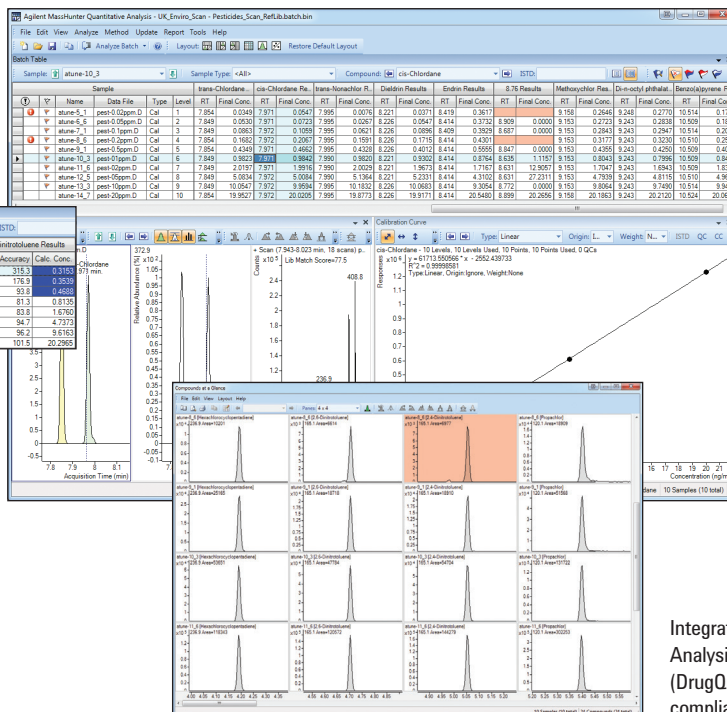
Agilent MassHunter Quantitative Analysis - UK_Enviro_Scan - Pesticides_Scan_RefLib.batch.bin

File Edit View Analyze Method Update Report Tools Help

Analyze Batch · Layout: Restore Default Layout

Batch Table

Sample: atune-10_3 Sample Type: <All> Compound: cis-Chlordane ISTD:

| | | Name | Data File | Type | Level | RT | Final Conc. | RT | Final Conc. | RT | Final Conc. | RT | Final Conc. | RT | Final Conc. | RT | Final Conc. | RT | Final Conc. | RT | Final Conc. | RT | Final Co |
|---|---|---|---|---|---|---|---|---|---|---|---|---|---|---|---|---|---|---|---|---|---|---|---|
| | | | | | | trans-Chlordane... | | cis-Chlordane Re... | | trans-Nonachlor R... | | Dieldrin Results | | Endrin Results | | 8.76 Results | | Methoxychlor Res... | | Di-n-octyl phthalat... | | Benzo(a)pyrene F | |
| | | atune-5_1 | pest-0.02ppm.D | Cal | 1 | 7.854 | 0.0349 | 7.971 | 0.0547 | 7.995 | 0.0076 | 8.221 | 0.0371 | 8.419 | 0.3617 | | | 9.158 | 0.2646 | 9.248 | 0.2770 | 10.514 | 0.1 |
| | | atune-6_6 | pest-0.05ppm.D | Cal | 2 | 7.849 | 0.0530 | 7.971 | 0.0723 | 7.995 | 0.0267 | 8.226 | 0.0547 | 8.414 | 0.3732 | 8.909 | 0.0000 | 9.153 | 0.2723 | 9.243 | 0.2838 | 10.509 | 0.1 |
| | | atune-7_1 | pest-0.1ppm.D | Cal | 3 | 7.849 | 0.0863 | 7.972 | 0.1059 | 7.995 | 0.0621 | 8.226 | 0.0896 | 8.409 | 0.3929 | 8.687 | 0.0000 | 9.153 | 0.2843 | 9.243 | 0.2947 | 10.514 | 0.2 |
| | | atune-8_6 | pest-0.2ppm.D | Cal | 4 | 7.854 | 0.1682 | 7.972 | 0.2067 | 7.995 | 0.1591 | 8.226 | 0.1715 | 8.414 | 0.4301 | | | 9.153 | 0.3177 | 9.243 | 0.3230 | 10.510 | 0.2 |
| | | atune-9_1 | pest-0.5ppm.D | Cal | 5 | 7.854 | 0.4349 | 7.971 | 0.4662 | 7.995 | 0.4328 | 8.226 | 0.4012 | 8.414 | 0.5555 | 8.847 | 0.0000 | 9.153 | 0.4355 | 9.243 | 0.4250 | 10.509 | 0.4 |
| ▸ | | atune-10_3 | pest-01ppm.D | Cal | 6 | 7.849 | 0.9823 | 7.971 | 0.9842 | 7.990 | 0.9820 | 8.221 | 0.9302 | 8.414 | 0.8764 | 8.635 | 1.1157 | 9.153 | 0.8043 | 9.243 | 0.7996 | 10.509 | 0.8 |
| | | atune-11_6 | pest-02ppm.D | Cal | 7 | 7.849 | 2.0197 | 7.971 | 1.9916 | 7.990 | 2.0029 | 8.221 | 1.9673 | 8.414 | 1.7167 | 8.631 | 12.9057 | 9.153 | 1.7047 | 9.243 | 1.6943 | 10.509 | 1.8 |
| | | atune-12_5 | pest-05ppm.D | Cal | 8 | 7.849 | 5.0834 | 7.972 | 5.0084 | 7.990 | 5.1364 | 8.226 | 5.2331 | 8.414 | 4.3102 | 8.631 | 27.2311 | 9.153 | 4.7939 | 9.243 | 4.8115 | 10.509 | 4.9 |
| | | atune-13_3 | pest-10ppm.D | Cal | 9 | 7.849 | 10.0547 | 7.972 | 9.9594 | 7.995 | 10.1832 | 8.226 | 10.0683 | 8.414 | 9.3054 | 8.772 | 0.0000 | 9.153 | 9.8064 | 9.243 | 9.7490 | 10.514 | 9.9 |
| | | atune-7_1 | pest-20ppm.D | Cal | 10 | 7.854 | 19.9527 | 7.972 | 20.0205 | 7.995 | 19.8773 | 8.226 | 19.9171 | 8.414 | 20.5480 | 8.899 | 20.2656 | 9.158 | 20.1863 | 9.243 | 20.2120 | 10.524 | 20.0 |

ISTD:
initrotoluene Results
| Accuracy | Calc. Conc. |
|---|---|
| 315.3 | 0.3153 |
| 176.9 | 0.3538 |
| 93.8 | 0.4690 |
| 81.3 | 0.8135 |
| 83.8 | 1.6760 |
| 94.7 | 4.7373 |
| 96.2 | 9.6163 |
| 101.5 | 20.2965 |

Chlordane
373 min.
372.9
Relative Abundance (%) x10
+ Scan (7.943-8.023 min, 18 scans) p..
Lib Match Score=77.5
408.8
236.9
Counts
Acquisition Time (min)
7.8 7.9 8

Calibration Curve
Type: Linear Origin: I... Weight: N... ISTD QC CC
cis-Chlordane - 10 Levels, 10 Levels Used, 10 Points, 10 Points Used, 0 QCs
y = 61713.550566 * x - 2552.439733
R^2 = 0.99998581
Type:Linear, Origin:Ignore, Weight:None
Responses x10⁶
16 17 18 19 20 21
Concentration (ng/m
dane 10 Samples (10 total)

Compounds at a Glance
File Edit View Layout Help
Panes: 4 x 4
atune-5_1 [Hexachlorocyclopentadiene] 236.9 Area=10221
atune-5_6 [2,6-Dinitrotoluene] 165.1 Area=6814
atune-5_6 [2,4-Dinitrotoluene] 165.1 Area=6977
atune-5_6 [Propachlor] 120.1 Area=16909
atune-5_1 [Hexachlorocyclopentadiene] 236.9 Area=20185
atune-5_1 [2,6-Dinitrotoluene] 165.1 Area=18718
atune-5_1 [2,4-Dinitrotoluene] 165.1 Area=18910
atune-5_1 [Propachlor] 120.1 Area=61588
atune-10_3 [Hexachlorocyclopentadiene] 236.9 Area=53651
atune-10_3 [2,6-Dinitrotoluene] 165.1 Area=47794
atune-10_3 [2,4-Dinitrotoluene] 165.1 Area=54704
atune-10_3 [Propachlor] 120.1 Area=131722
atune-11_6 [Hexachlorocyclopentadiene] 236.9 Area=116343
atune-11_6 [2,6-Dinitrotoluene] 165.1 Area=102572
atune-11_6 [2,4-Dinitrotoluene] 165.1 Area=144279
atune-11_6 [Propachlor] 120.1 Area=302253
4.50 4.55 4.60 4.65 4.70 4.75 4.80
5.00 5.05 5.10 5.15 5.20
5.20 5.25 5.30 5.35 5.40 5.45 5.50 5.55

Integra
Analysi
(DrugQ
complia